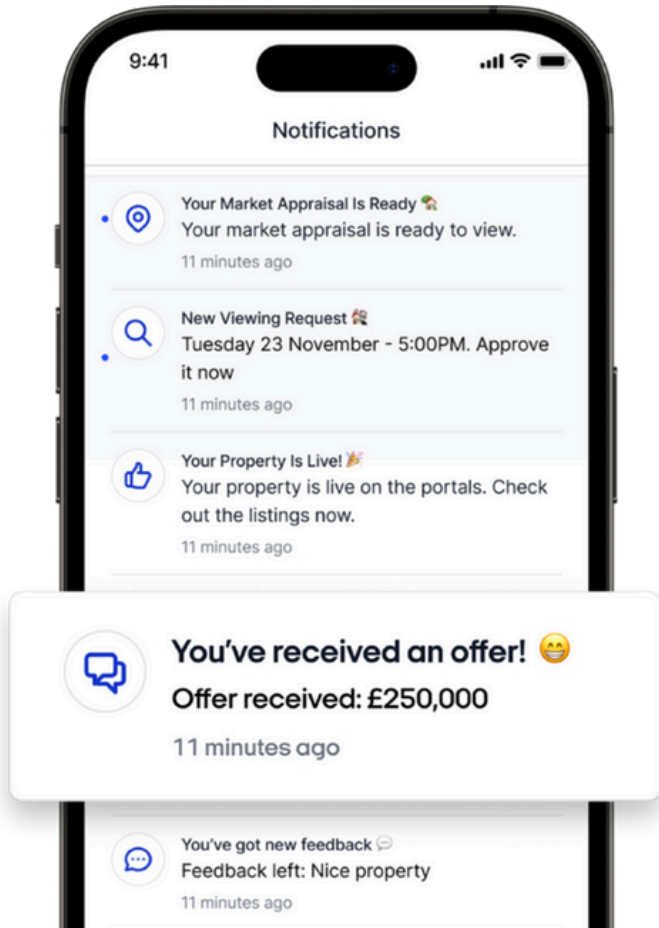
9:41

Notifications

Your Market Appraisal Is Ready 🏡
Your market appraisal is ready to view.
11 minutes ago

New Viewing Request 🏘
Tuesday 23 November - 5:00PM. Approve it now
11 minutes ago

Your Property Is Live! 🎉
Your property is live on the portals. Check out the listings now.
11 minutes ago

You've received an offer! 😁
Offer received: £250,000
11 minutes ago

You've got new feedback 💬
Feedback left: Nice property
11 minutes ago